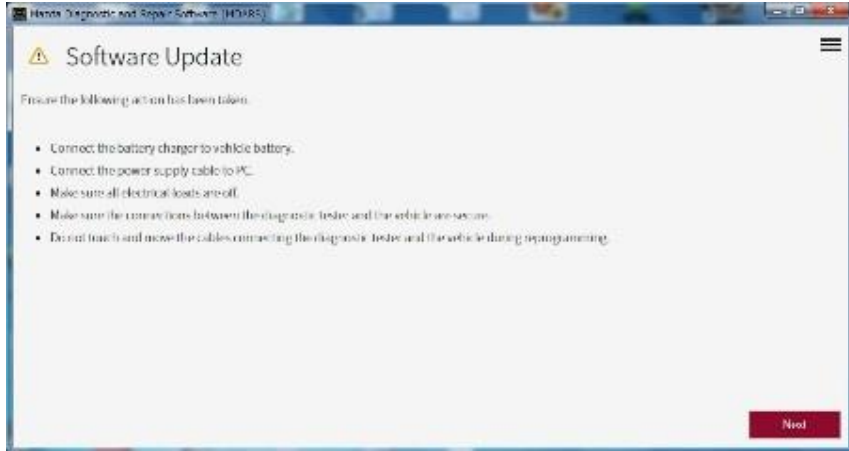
Honda Diagnostic and Repair Software (HDRS)

Software Update

Ensure the following action has been taken.

- Connect the battery charger to vehicle battery.
- Connect the power supply cable to PC.
- Make sure all electrical loads are off.
- Make sure the connections between the diagnostic tester and the vehicle are secure.
- Do not touch and move the cables connecting the diagnostic tester and the vehicle during reprogramming.

Next